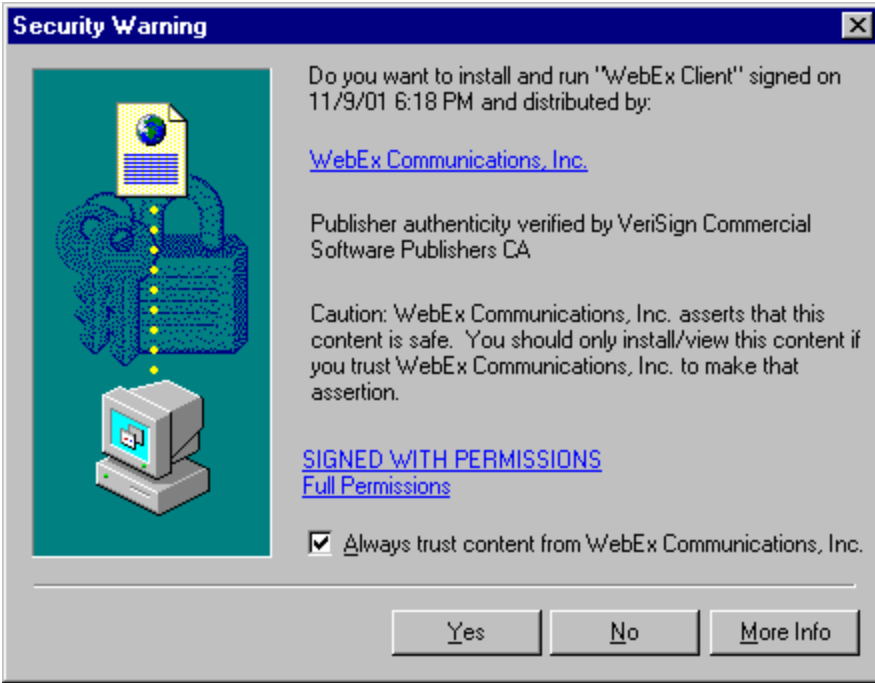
Security Warning

Do you want to install and run "WebEx Client" signed on 11/9/01 6:18 PM and distributed by:

WebEx Communications, Inc.

Publisher authenticity verified by VeriSign Commercial Software Publishers CA

Caution: WebEx Communications, Inc. asserts that this content is safe. You should only install/view this content if you trust WebEx Communications, Inc. to make that assertion.

SIGNED WITH PERMISSIONS
Full Permissions

Always trust content from WebEx Communications, Inc.

Yes
No
More Info